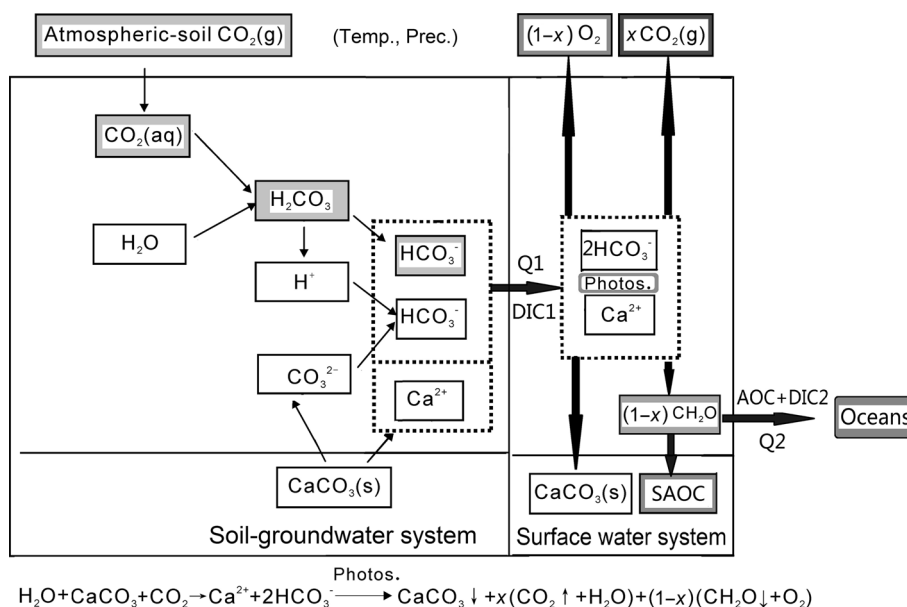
Atmospheric-soil $CO_2$(g)

(Temp., Prec.)

$(1-x)$ $O_2$

$x$ $CO_2$(g)

$CO_2$(aq)

$H_2CO_3$

$H_2O$

$HCO_3^-$

$H^+$

$HCO_3^-$

$CO_3^{2-}$

$Ca^{2+}$

Q1

DIC1

$2HCO_3^-$

Photos.

$Ca^{2+}$

$(1-x)$ $CH_2O$

AOC+DIC2

Q2

Oceans

$CaCO_3$(s)

$CaCO_3$(s)

SAOC

Soil-groundwater system

Surface water system

$H_2O+CaCO_3+CO_2 \rightarrow Ca^{2+}+2HCO_3^- \xrightarrow{\text{Photos.}} CaCO_3\downarrow +x(CO_2\uparrow +H_2O)+(1-x)(CH_2O\downarrow +O_2)$